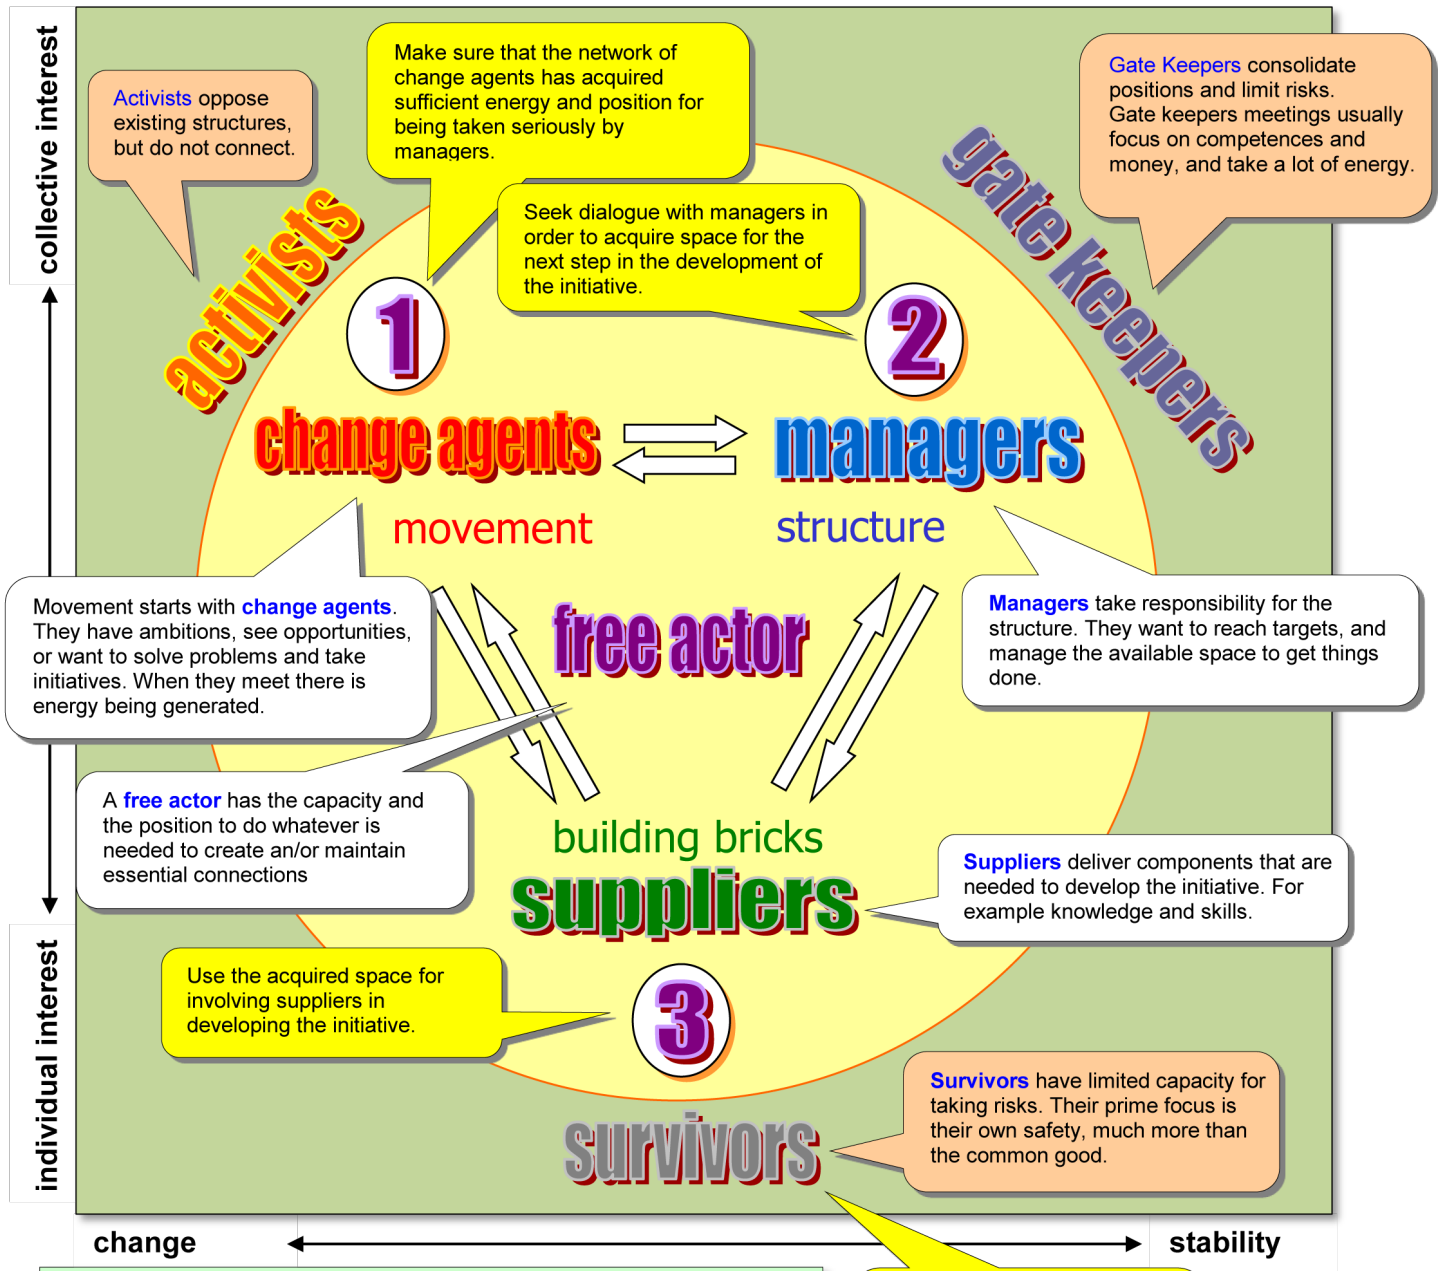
collective interest

Activists oppose existing structures, but do not connect.

activists

Make sure that the network of change agents has acquired sufficient energy and position for being taken seriously by managers.

Seek dialogue with managers in order to acquire space for the next step in the development of the initiative.

Gate Keepers consolidate positions and limit risks. Gate keepers meetings usually focus on competences and money, and take a lot of energy.

gate keepers

1

2

change agents

managers

movement

structure

Movement starts with change agents. They have ambitions, see opportunities, or want to solve problems and take initiatives. When they meet there is energy being generated.

free actor

Managers take responsibility for the structure. They want to reach targets, and manage the available space to get things done.

A free actor has the capacity and the position to do whatever is needed to create an/or maintain essential connections

building bricks

suppliers

Suppliers deliver components that are needed to develop the initiative. For example knowledge and skills.

individual interest

Use the acquired space for involving suppliers in developing the initiative.

3

Survivors have limited capacity for taking risks. Their prime focus is their own safety, much more than the common good.

survivors

change

stability